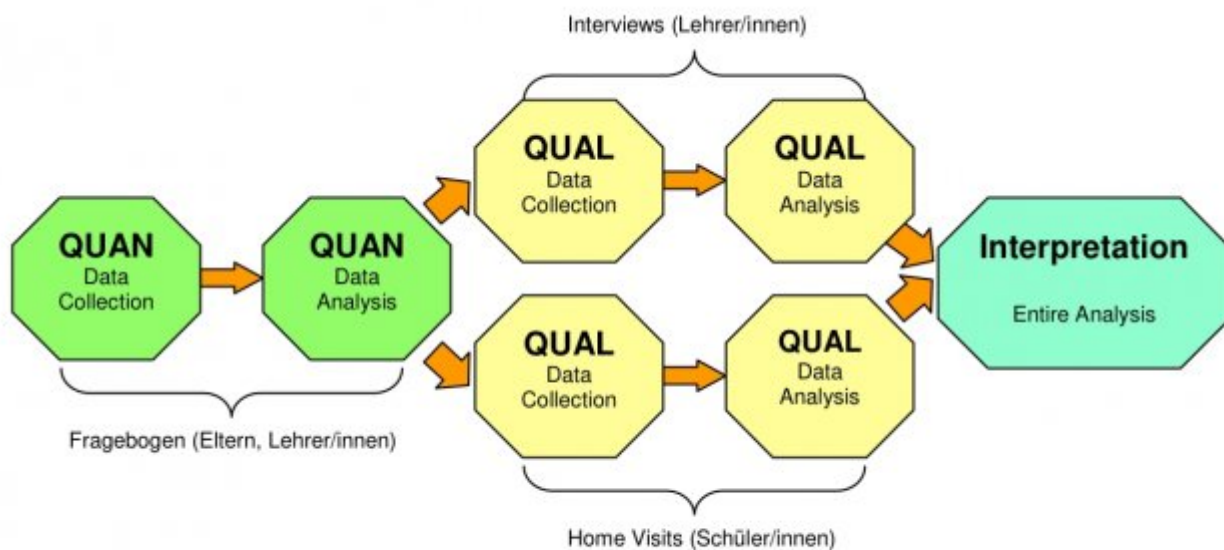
Interviews (Lehrer/innen)

QUAN
Data
Collection

QUAN
Data
Analysis

QUAL
Data
Collection

QUAL
Data
Analysis

QUAL
Data
Collection

QUAL
Data
Analysis

Interpretation
Entire Analysis

Fragebogen (Eltern, Lehrer/innen)

Home Visits (Schüler/innen)